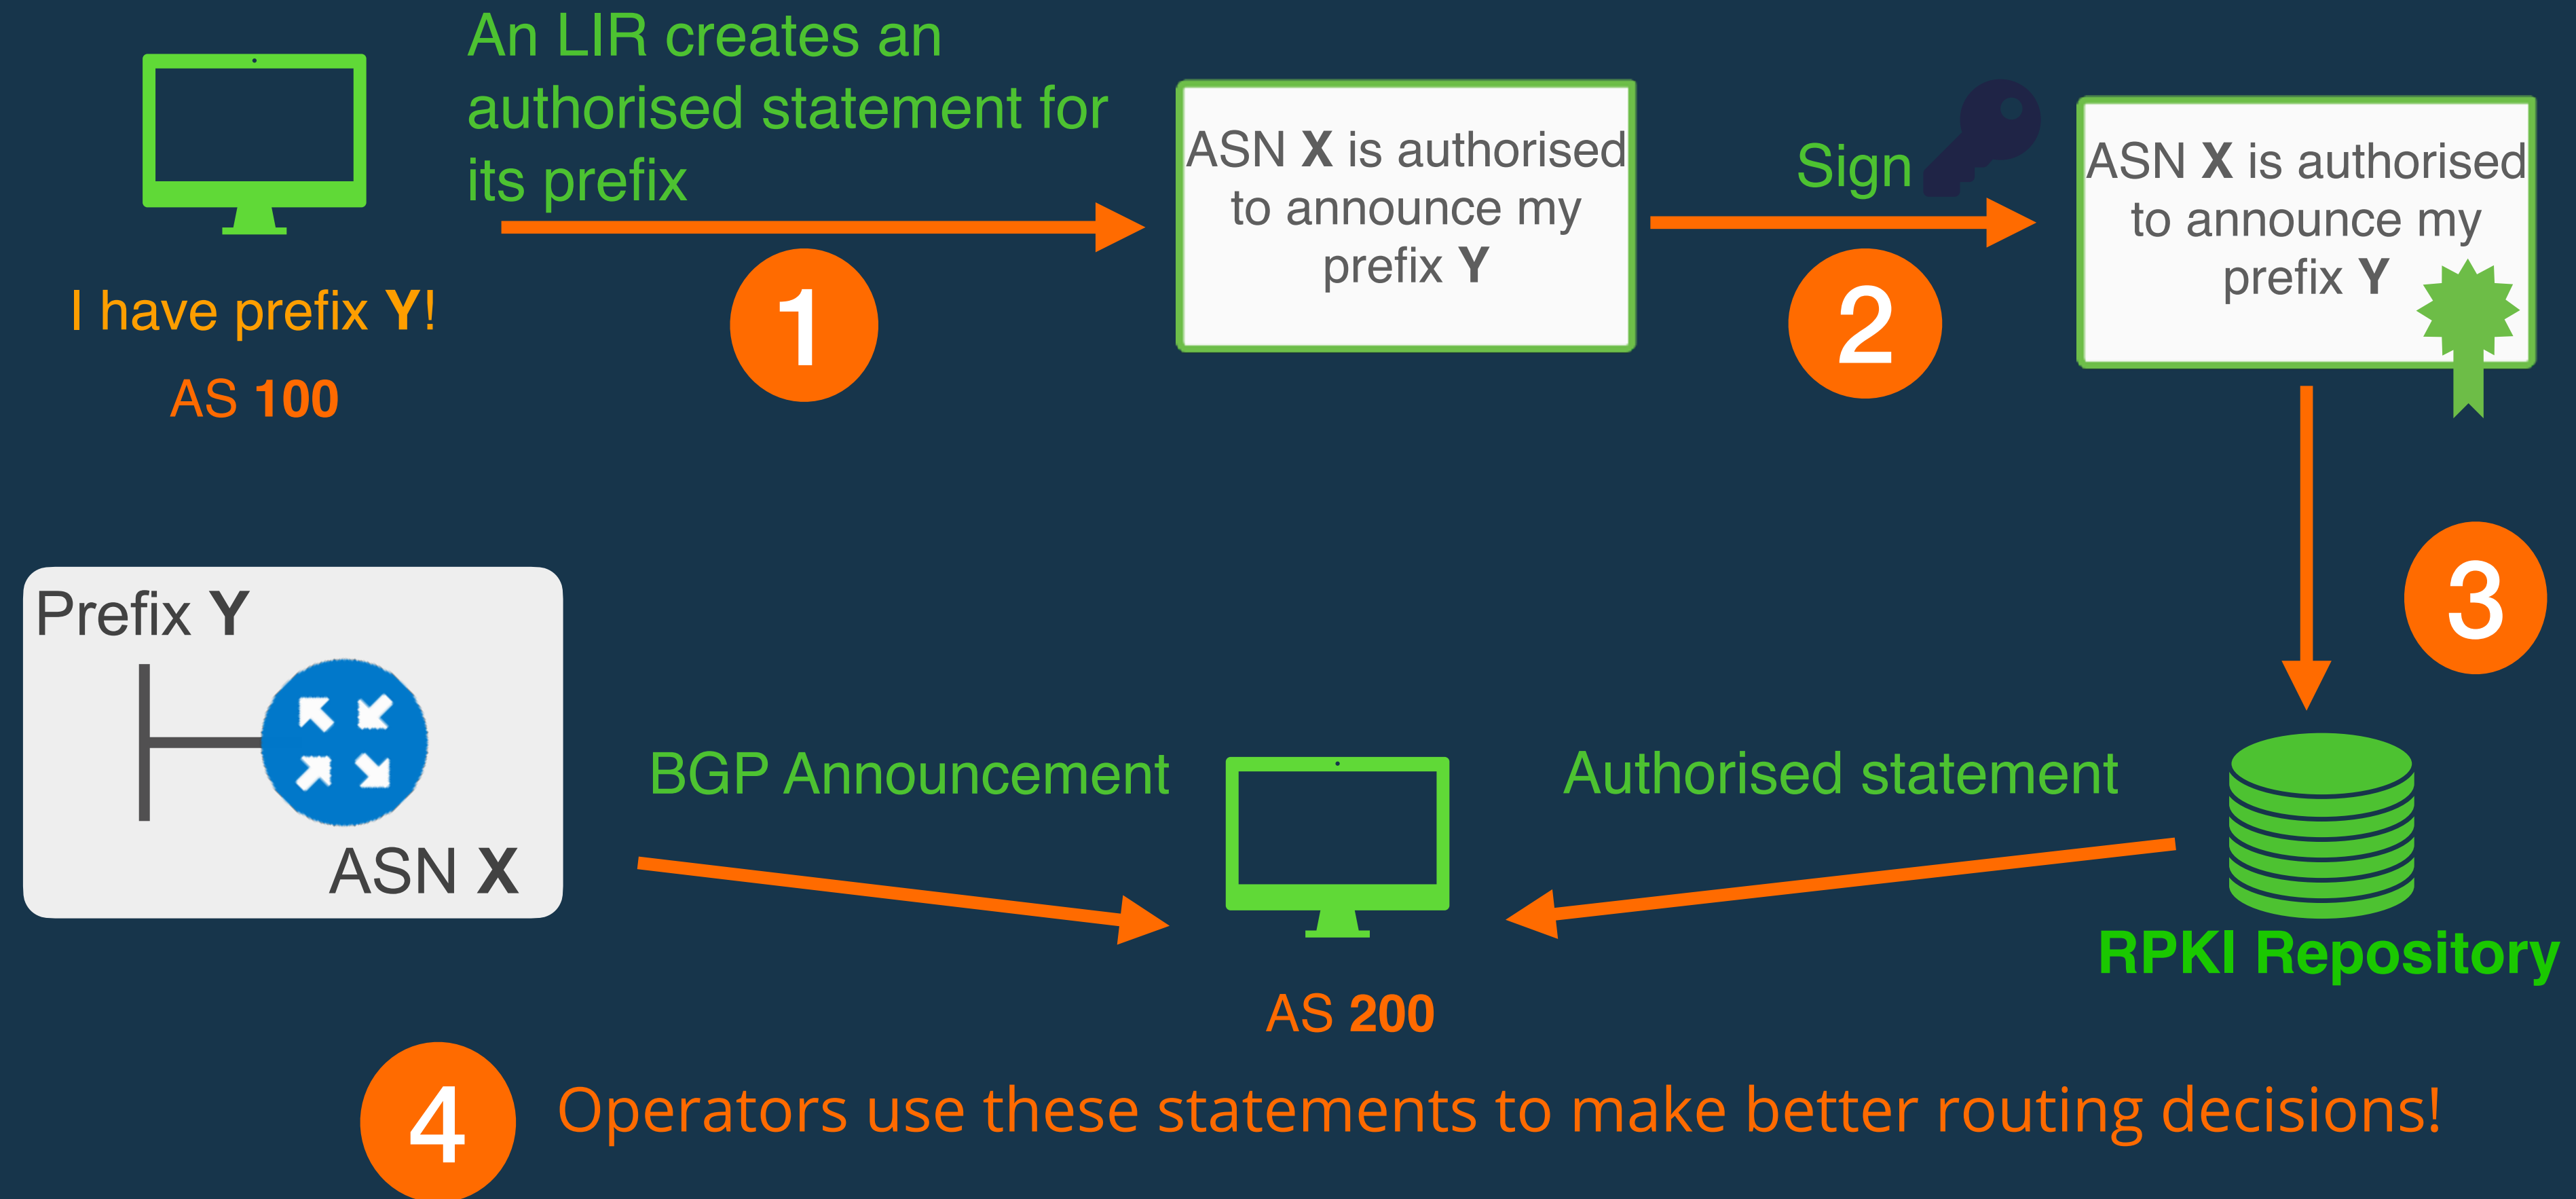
An LIR creates an authorised statement for its prefix

I have prefix Y!

AS 100

1

ASN X is authorised to announce my prefix Y

Sign

2

ASN X is authorised to announce my prefix Y

3

Prefix Y

ASN X

BGP Announcement

Authorised statement

RPKI Repository

AS 200

4

Operators use these statements to make better routing decisions!